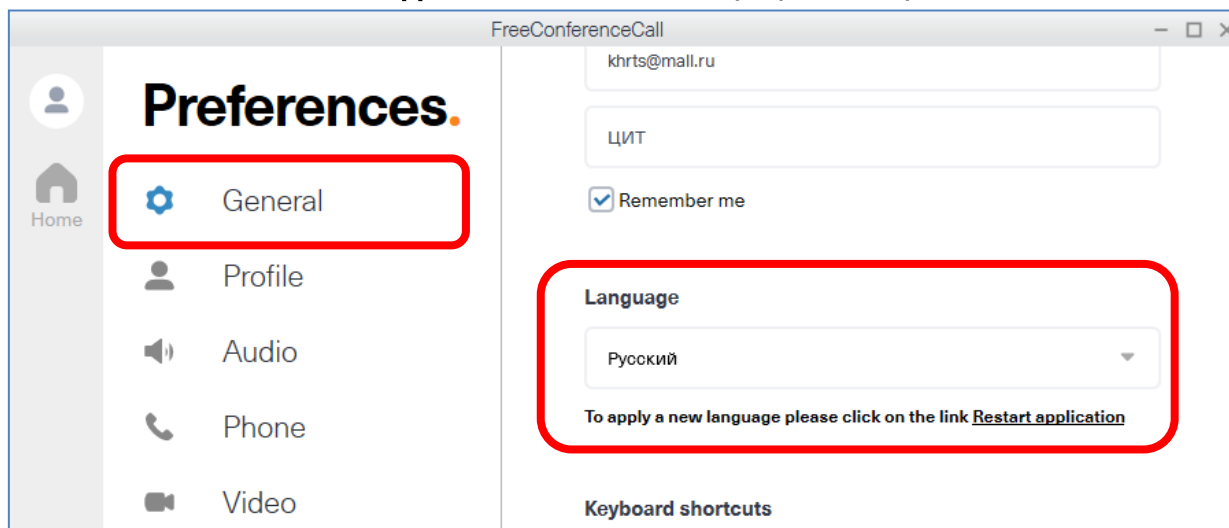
FreeConferenceCall

Home

Preferences.

General

Profile

Audio

Phone

Video

khrts@mall.ru

ЦИТ

Remember me

Language

Русский

To apply a new language please click on the link Restart application

Keyboard shortcuts